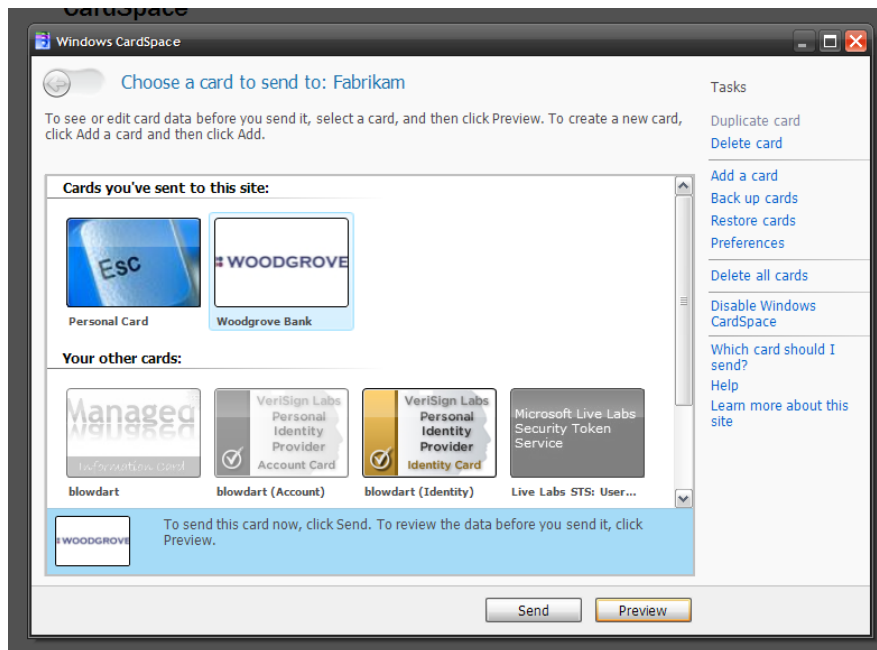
CardSpace

Windows CardSpace

Choose a card to send to: Fabrikam

To see or edit card data before you send it, select a card, and then click Preview. To create a new card, click Add a card and then click Add.

Cards you've sent to this site:

Esc

Personal Card

WOODGROVE

Woodgrove Bank

Your other cards:

Managed

Information Card

blowdart

VeriSign Labs Personal Identity Provider Account Card

blowdart (Account)

VeriSign Labs Personal Identity Provider Identity Card

blowdart (Identity)

Microsoft Live Labs Security Token Service

Live Labs STS: User...

WOODGROVE

To send this card now, click Send. To review the data before you send it, click Preview.

Tasks

Duplicate card
Delete card

Add a card
Back up cards
Restore cards
Preferences

Delete all cards

Disable Windows CardSpace

Which card should I send?
Help
Learn more about this site

Send
Preview